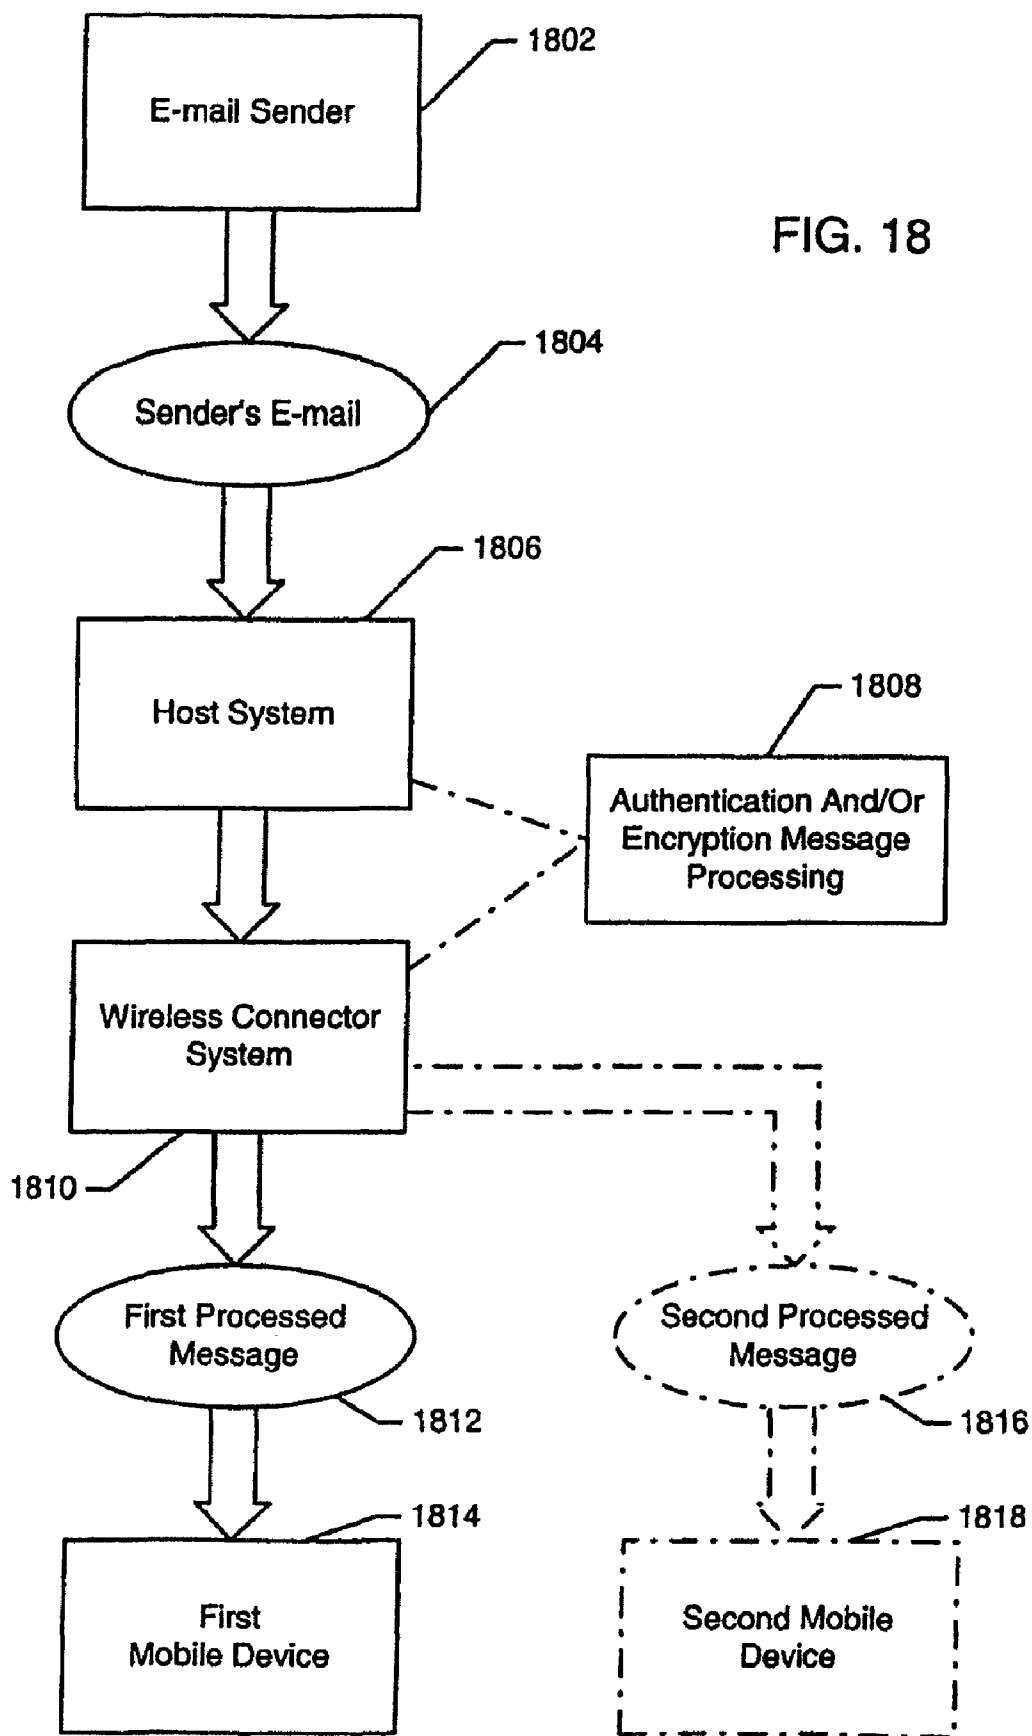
1802

E-mail Sender

FIG. 18

1804

Sender's E-mail

1806

Host System

1808

Authentication And/Or Encryption Message Processing

Wireless Connector System

1810

First Processed Message

1812

Second Processed Message

1816

1814

First Mobile Device

1818

Second Mobile Device